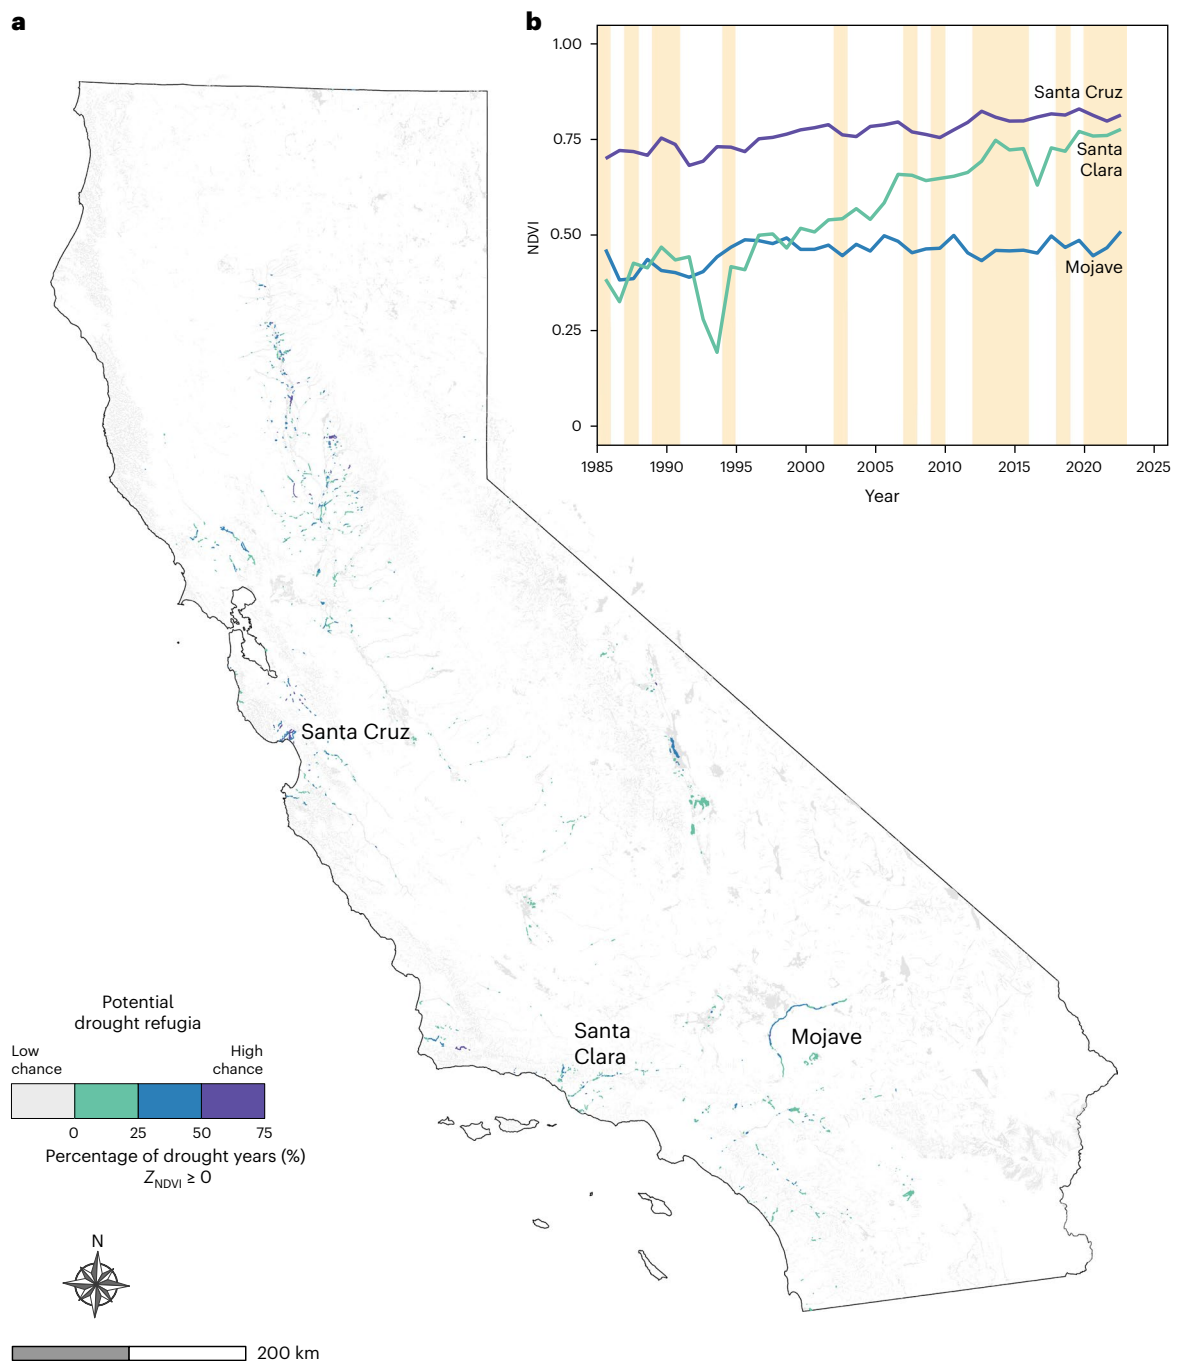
a

b

1.00
0.75
0.50
0.25
0

NDVI

1985 1990 1995 2000 2005 2010 2015 2020 2025

Year

Santa Cruz

Santa Clara

Mojave

Santa Cruz

Santa Clara

Mojave

Potential drought refugia

Low chance

High chance

0 25 50 75

Percentage of drought years (%)

$Z_{NDVI} \geq 0$

N

200 km